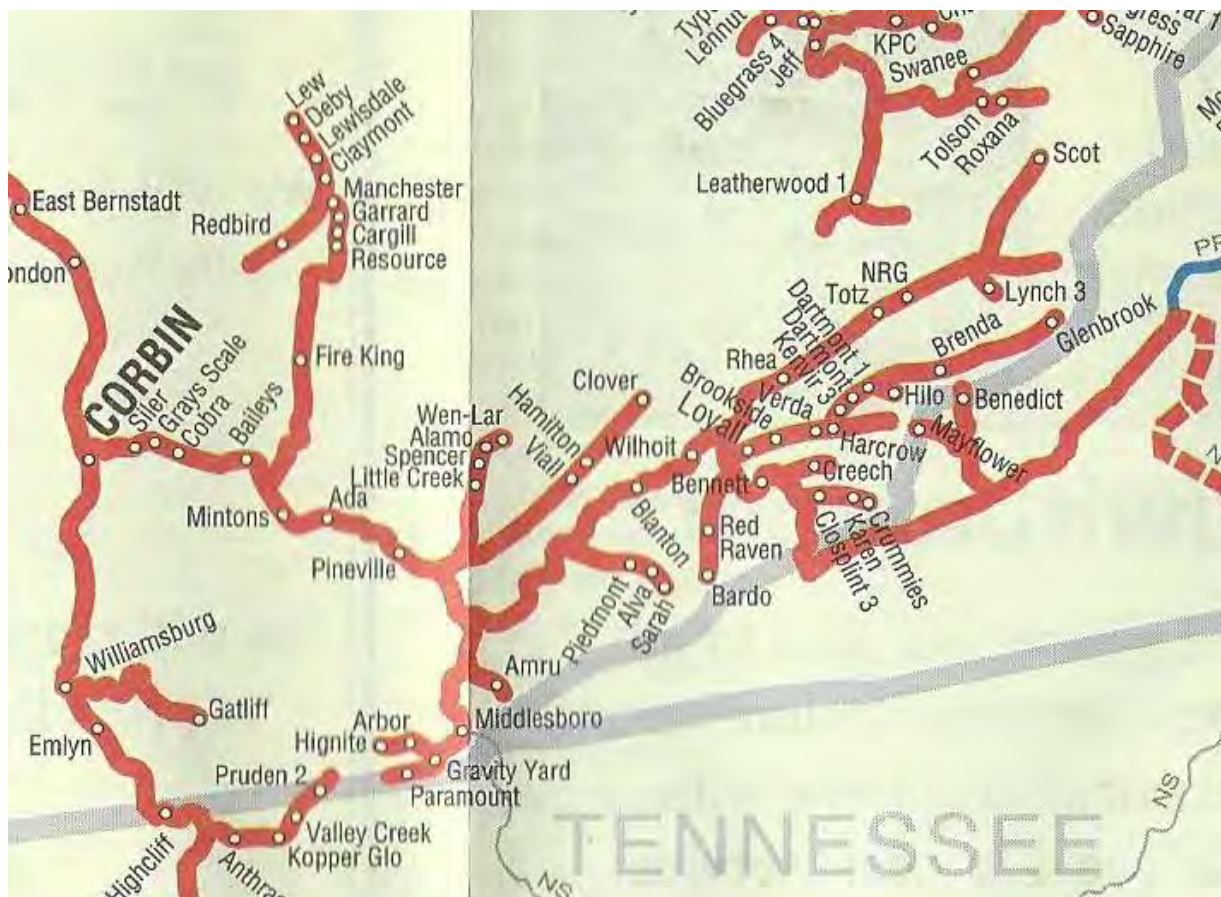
Typ
Lennut
Bluegrass 4
Jeff
KPC
Swanee
gress
Sapphire
Tolson
Roxana
Scot
Leatherwood 1
Lew
Deby
Lewisdale
Claymont
Manchester
Garrard
Cargill
Resource
Redbird
East Bernstadt
ondon
CORBIN
Siler
Grays Scale
Cobra
Baileys
Fire King
NRG
Totz
Lynch 3
Dartmont 1
Dartmont
Kenvir 3
Rhea
Verda
Brenda
Glenbrook
Hilo
Benedict
Mayflower
Harcrow
Creech
Clover
Hamilton
Viall
Wilhoit
Brookside
Loyall
Wen-Lar
Alamo
Spencer
Little Creek
Mintons
Ada
Pineville
Bennett
Blanton
Red
Raven
Bardo
Karen
Closplint 3
Crummies
Piedmont
Alva
Sarah
Amru
Williamsburg
Gatliff
Emlyn
Arbor
Hignite
Middlesboro
Gravity Yard
Paramount
Pruden 2
Valley Creek
Kopper Glo
Highcliff
Anthra
TENNESSEE
NS
NS
PR
N
Mo